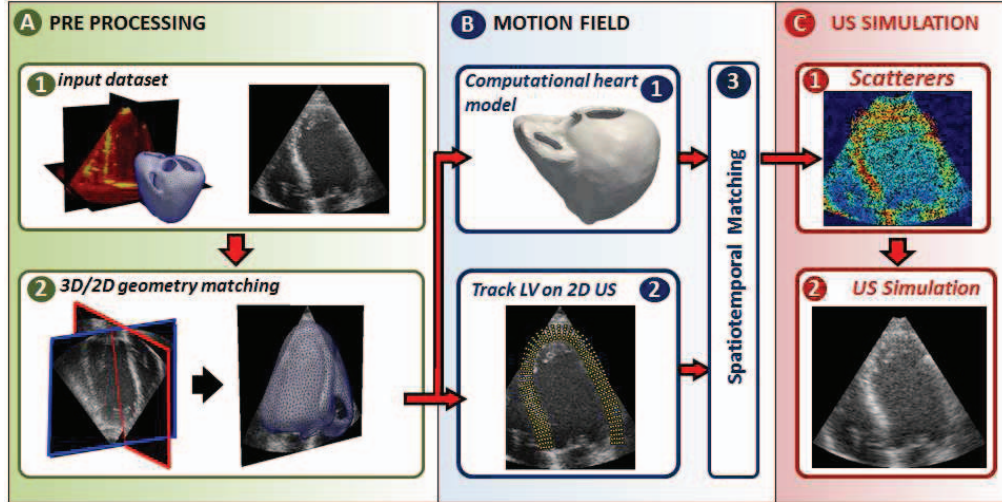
A PRE PROCESSING

1 input dataset

2 3D/2D geometry matching

B MOTION FIELD

Computational heart model 1

Track LV on 2D US 2

3 Spatiotemporal Matching

C US SIMULATION

1 Scatterers

2 US Simulation